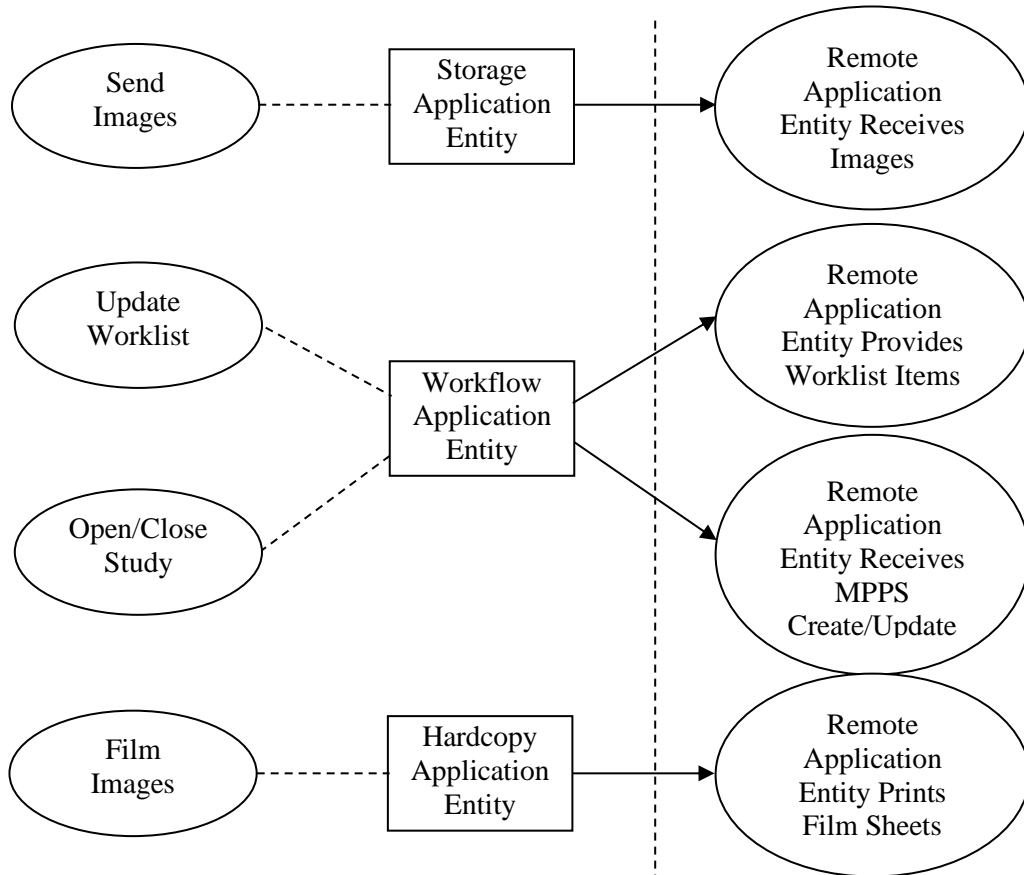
Send Images

Storage Application Entity

Remote Application Entity Receives Images

Update Worklist

Workflow Application Entity

Remote Application Entity Provides Worklist Items

Open/Close Study

Remote Application Entity Receives MPPS Create/Update

Film Images

Hardcopy Application Entity

Remote Application Entity Prints Film Sheets